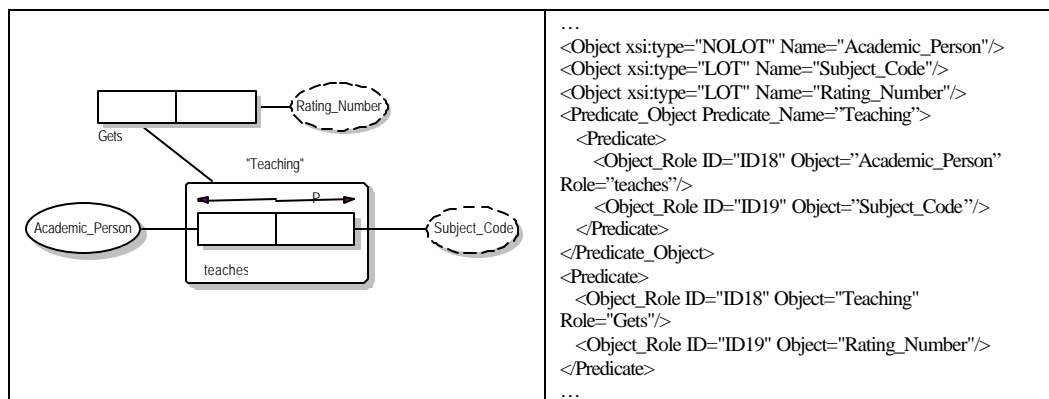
| Rating_Number<br>Gets<br>"Teaching"<br>P<br>Academic_Person<br>Subject_Code<br>teaches | …<br><Object xsi:type="NOLOT" Name="Academic_Person"/><br><Object xsi:type="LOT" Name="Subject_Code"/><br><Object xsi:type="LOT" Name="Rating_Number"/><br><Predicate_Object Predicate_Name="Teaching"><br><Predicate><br><Object_Role ID="ID18" Object="Academic_Person" Role="teaches"/><br><Object_Role ID="ID19" Object="Subject_Code"/><br></Predicate><br></Predicate_Object><br><Predicate><br><Object_Role ID="ID18" Object="Teaching" Role="Gets"/><br><Object_Role ID="ID19" Object="Rating_Number"/><br></Predicate><br>… |
|---|---|